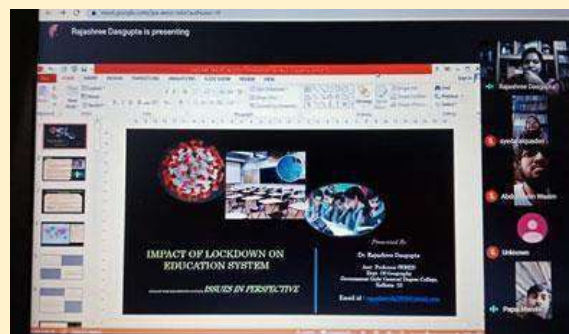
Rajashree Dasgupta is presenting

FILE HOME INSERT DESIGN TRANSITIONS ANIMATIONS SLIDE SHOW REVIEW VIEW

IMPACT OF LOCKDOWN ON EDUCATION SYSTEM

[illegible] ISSUES IN PERSPECTIVE

Presented By

Dr. Rajashree Dasgupta

Asst. Professor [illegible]
Dept. Of Geography
Government Girls General Degree College,
Kolkata - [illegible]

Email id : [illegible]

Rajashree Dasgupta

syeda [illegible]

Abd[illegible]

Unknown

Papai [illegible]